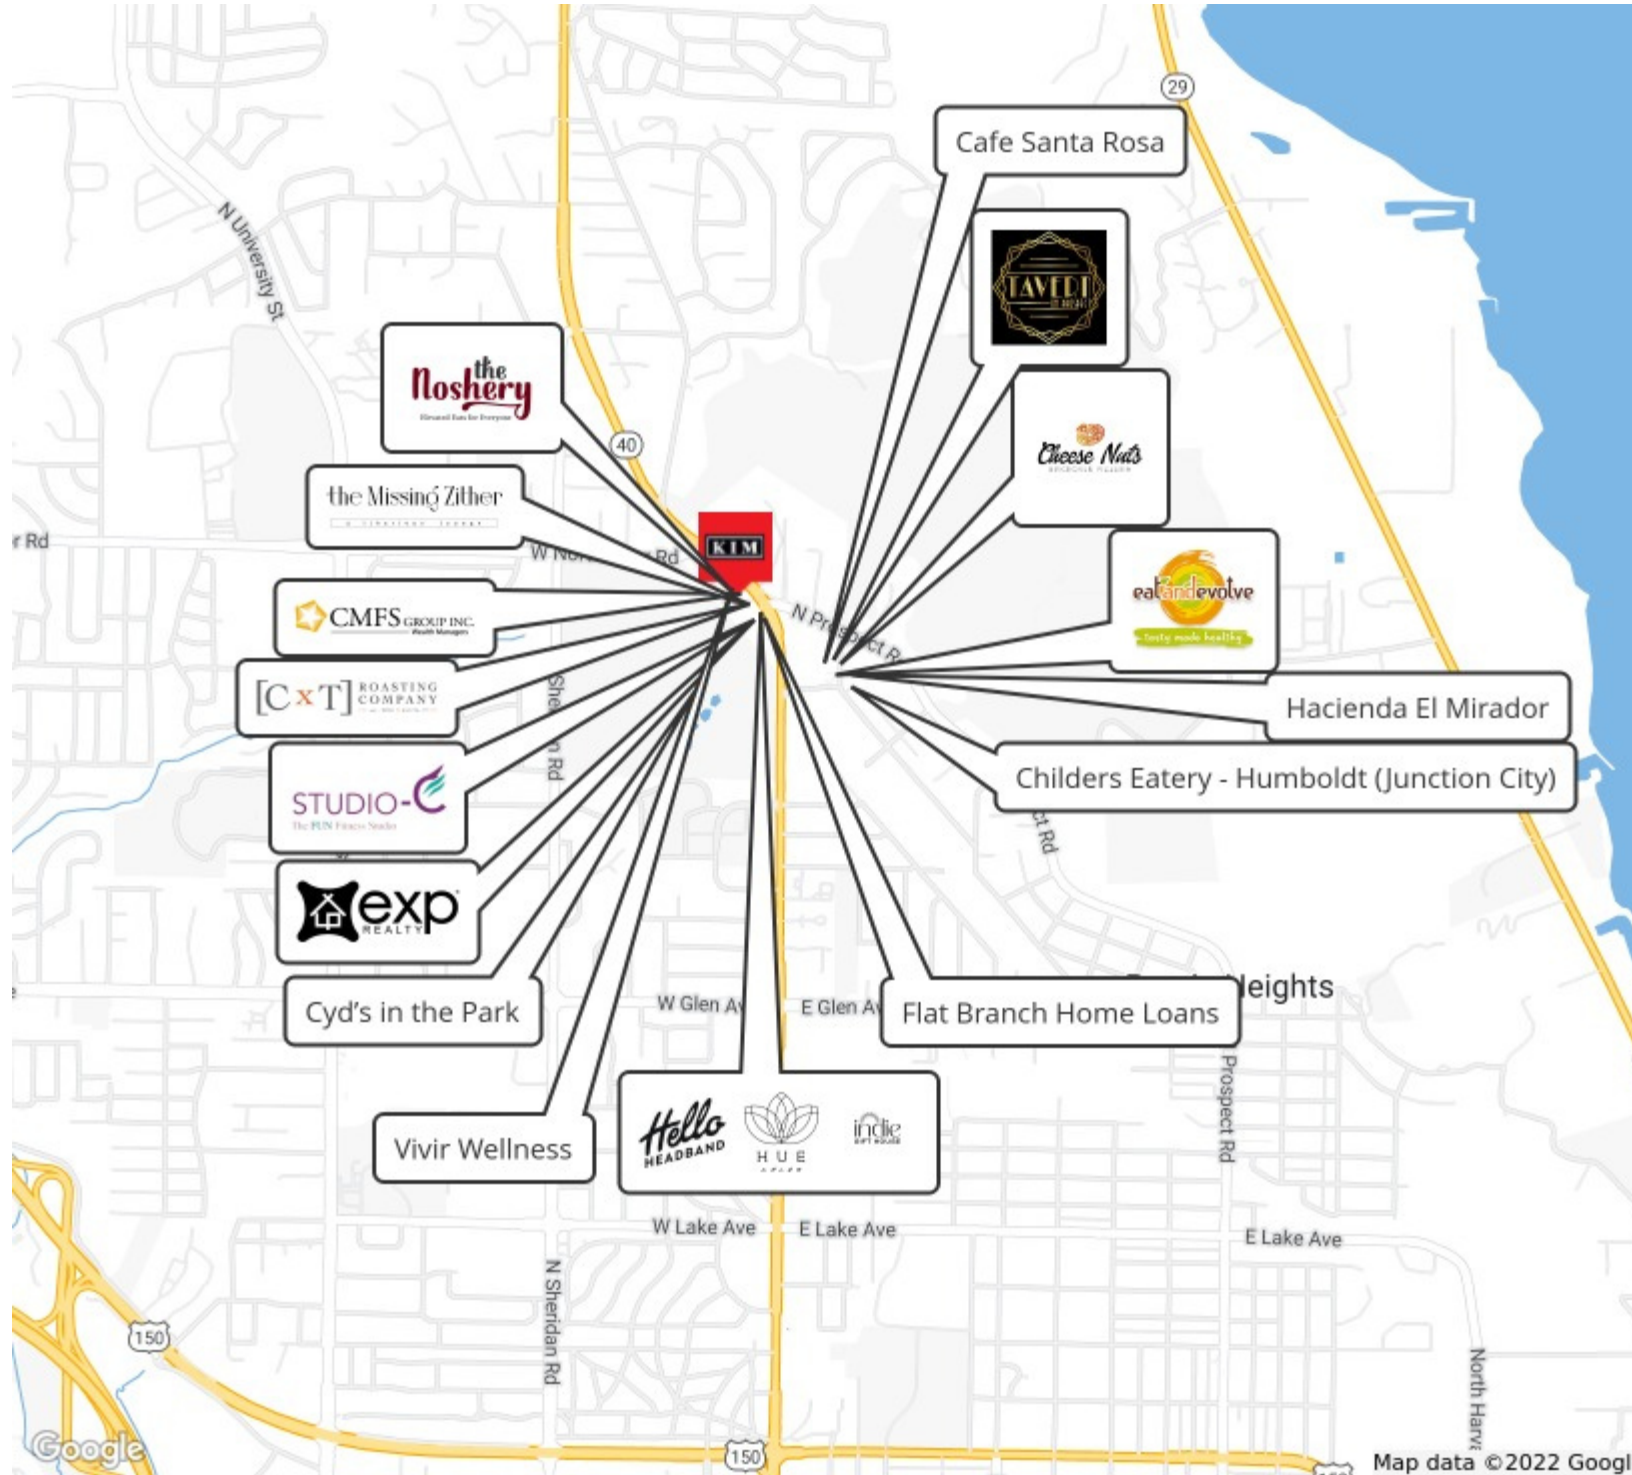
29
Cafe Santa Rosa
TAVERN
N University St
the Noshery
Elevated Eats for Everyone
40
Cheese Nuts
the Missing Zither
r Rd
W Nor
Rd
KIM
eatandevolve
tasty made healthy
CMFS GROUP INC.
Wealth Managers
N Pr
ct R
[C x T] ROASTING COMPANY
She
n Rd
Hacienda El Mirador
STUDIO-C
The FUN Fitness Studio
Childers Eatery - Humboldt (Junction City)
ct Rd
exp REALTY
eights
Cyd's in the Park
W Glen A
E Glen A
Flat Branch Home Loans
Prospect Rd
Vivir Wellness
Hello HEADBAND
HUE
indie
W Lake Ave
E Lake Ave
E Lake Ave
N Sheridan Rd
150
North Harv
Google
150
Map data ©2022 Googl